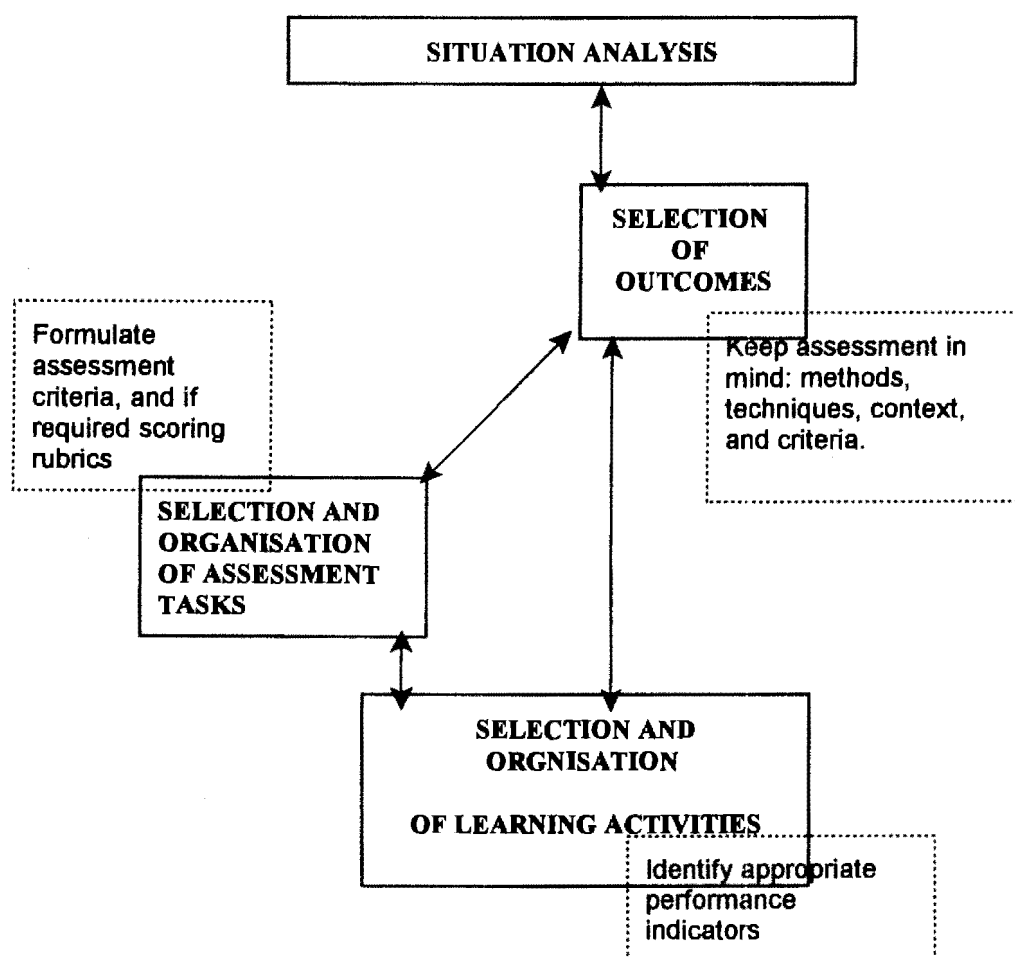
SITUATION ANALYSIS

SELECTION OF OUTCOMES

Formulate assessment criteria, and if required scoring rubrics

Keep assessment in mind: methods, techniques, context, and criteria.

SELECTION AND ORGANISATION OF ASSESSMENT TASKS

SELECTION AND ORGNISATION

OF LEARNING ACTIVITIES

Identify appropriate performance indicators